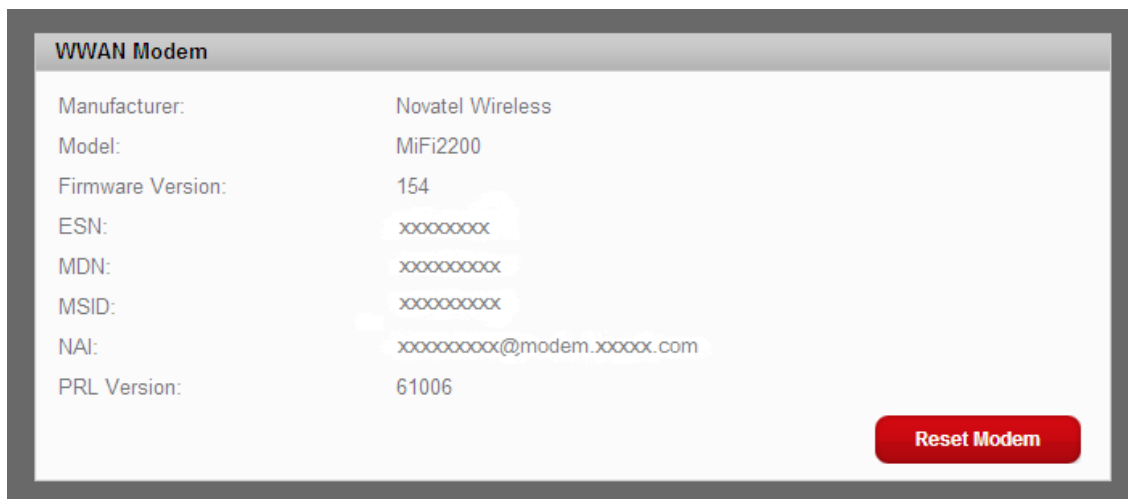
WWAN Modem

| | |
|---|---|
| Manufacturer: | Novatel Wireless |
| Model: | MiFi2200 |
| Firmware Version: | 154 |
| ESN: | xxxxxxxx |
| MDN: | xxxxxxxxx |
| MSID: | xxxxxxxxx |
| NAI: | xxxxxxxxx@modem.xxxxx.com |
| PRL Version: | 61006 |

Reset Modem